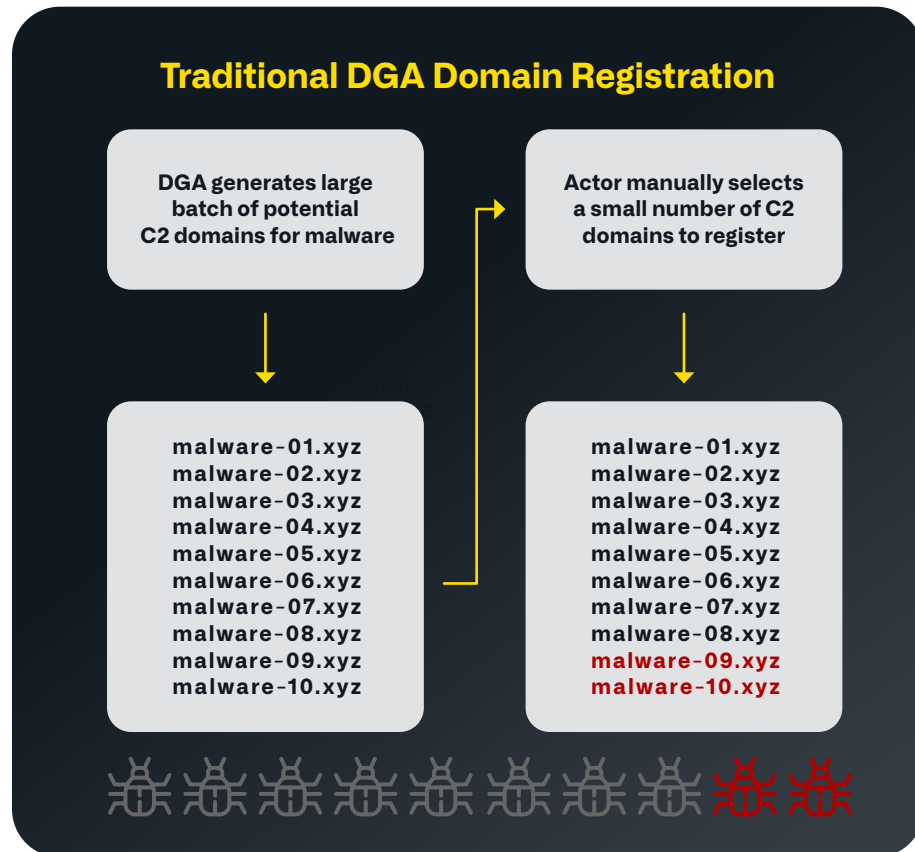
Traditional DGA Domain Registration

DGA generates large batch of potential C2 domains for malware

Actor manually selects a small number of C2 domains to register

malware-01.xyz
malware-02.xyz
malware-03.xyz
malware-04.xyz
malware-05.xyz
malware-06.xyz
malware-07.xyz
malware-08.xyz
malware-09.xyz
malware-10.xyz

malware-01.xyz
malware-02.xyz
malware-03.xyz
malware-04.xyz
malware-05.xyz
malware-06.xyz
malware-07.xyz
malware-08.xyz
malware-09.xyz
malware-10.xyz